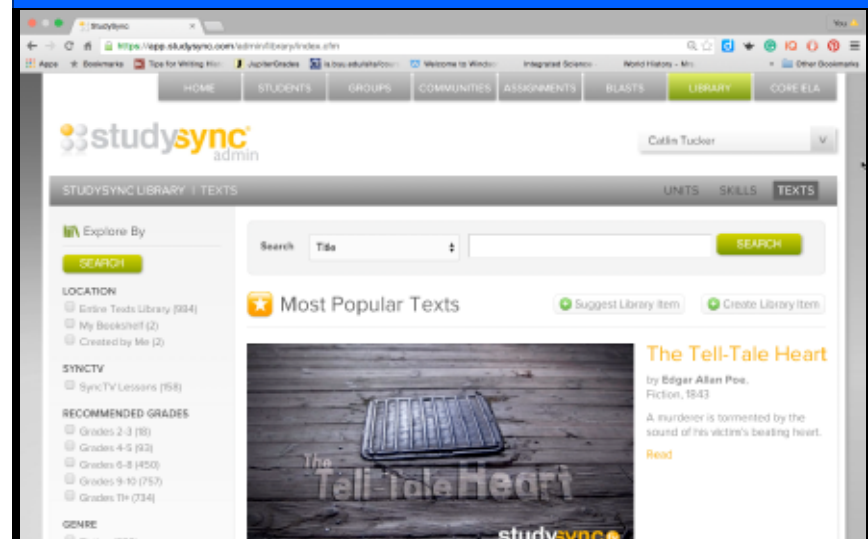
StudySync

https://app.studysync.com/admin/library/index.cfm

Apps Bookmarks Tips for Writing Hist JupiterGrades is.buu.edu/static/sou Welcome to Windows Integrated Science World History - Mrs Other Bookmarks

HOME STUDENTS GROUPS COMMUNITIES ASSIGNMENTS BLASTS LIBRARY CORE ELA

studysync admin

Catlin Tucker

STUDYSYNC LIBRARY | TEXTS

UNITS SKILLS TEXTS

Explore By

SEARCH

LOCATION
Entire Texts Library (984)
My Bookshelf (2)
Created by Me (2)

SYNCTV
SyncTV Lessons (158)

RECOMMENDED GRADES
Grades 2-3 (18)
Grades 4-5 (93)
Grades 6-8 (450)
Grades 9-10 (757)
Grades 11+ (734)

GENRE

Search Title SEARCH

Most Popular Texts

Suggest Library Item Create Library Item

The Tell-Tale Heart

studysync

The Tell-Tale Heart
by Edgar Allan Poe.
Fiction, 1843

A murderer is tormented by the sound of his victim's beating heart.

Read